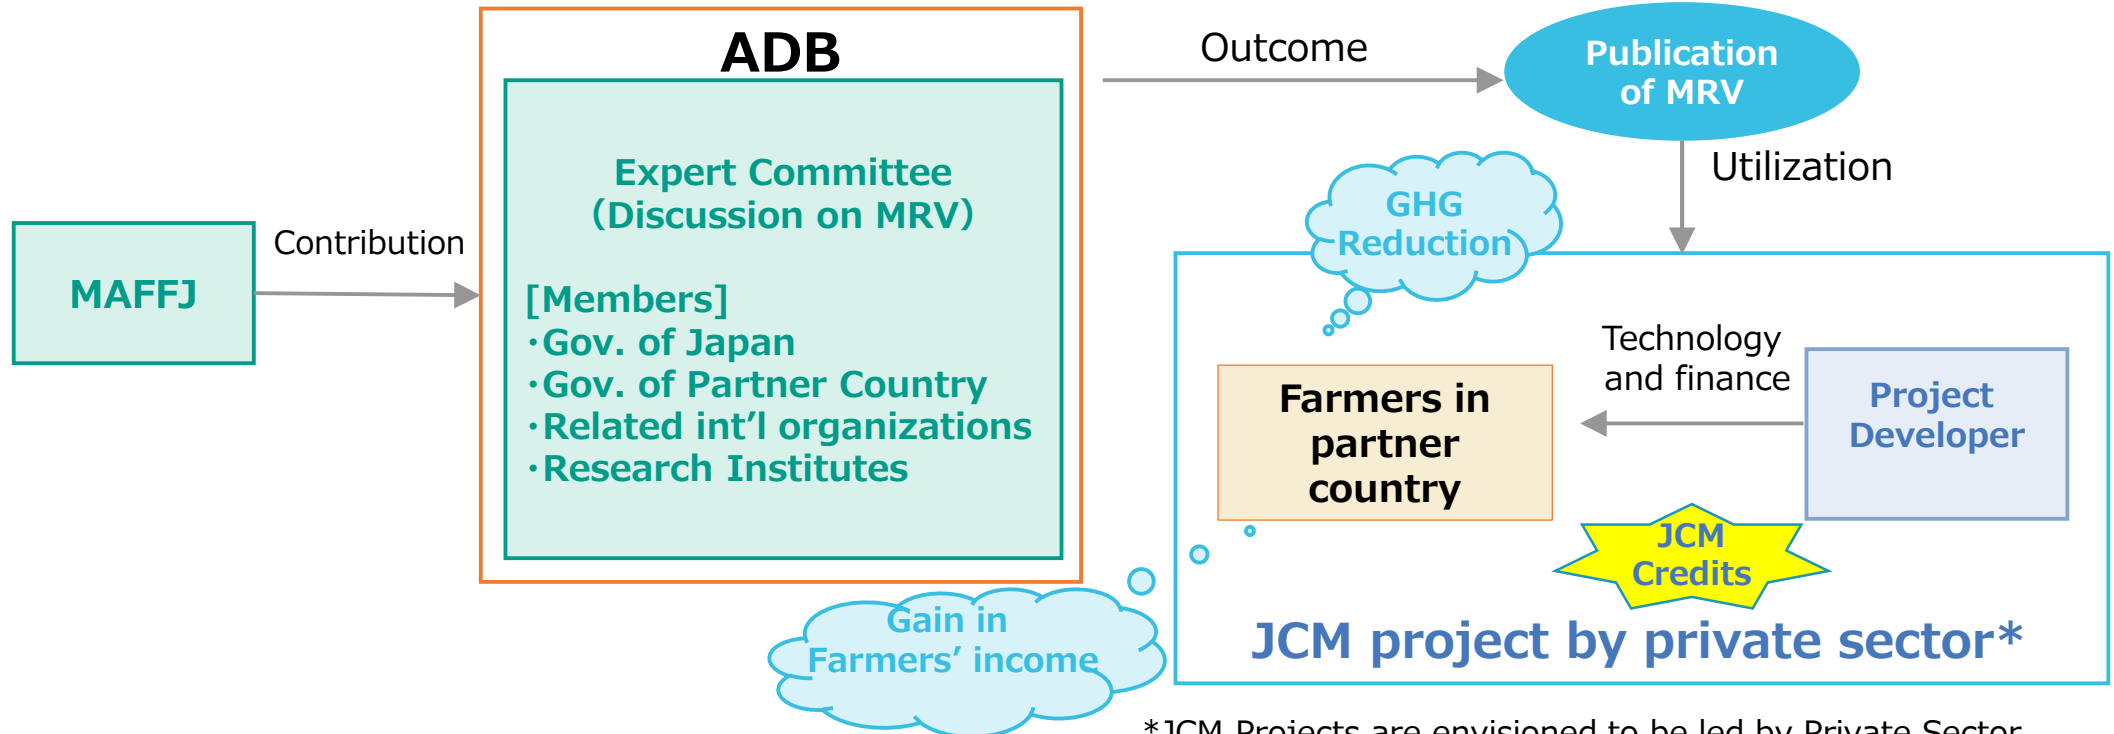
ADB

Expert Committee
(Discussion on MRV)

[Members]
・Gov. of Japan
・Gov. of Partner Country
・Related int’l organizations
・Research Institutes

MAFFJ

Contribution

Outcome

Publication of MRV

Utilization

GHG Reduction

Technology and finance

Farmers in partner country

Project Developer

JCM Credits

JCM project by private sector*

Gain in Farmers’ income

*JCM Projects are envisioned to be led by Private Sector